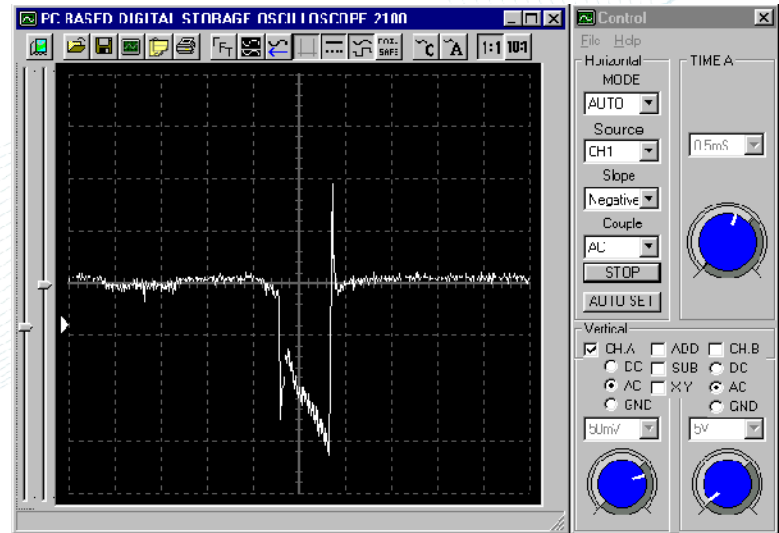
PC BASED DIGITAL STORAGE OSCILLOSCOPE 2100

1:1 10:1

Control

File Help

Horizontal

MODE

AUTO

Source

CH1

Slope

Negative

Couple

AC

STOP

AUTO SET

TIME A

0.5mS

Vertical

CH.A ADD CH.B

DC SUB DC

AC XY AC

GND GND

50mV

5V